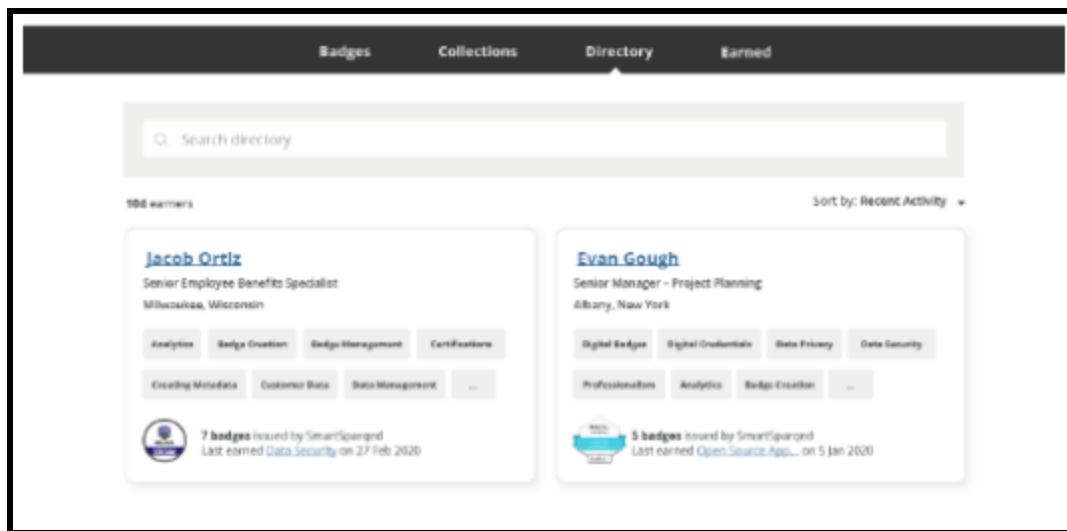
Badges Collections Directory Earned

Search directory

108 earners

Sort by: Recent Activity

Jacob Ortiz
Senior Employee Benefits Specialist
Milwaukee, Wisconsin

Analytics | Badge Creation | Badge Management | Certifications
Creating Metadata | Customer Data | Data Management | ...

7 badges issued by SmartSparqed
Last earned Data Security on 27 Feb 2020

Evan Gough
Senior Manager – Project Planning
Albany, New York

Digital Badges | Digital Credentials | Data Privacy | Data Security
Professionalism | Analytics | Badge Creation | ...

5 badges issued by SmartSparqed
Last earned Open Source App... on 5 Jan 2020